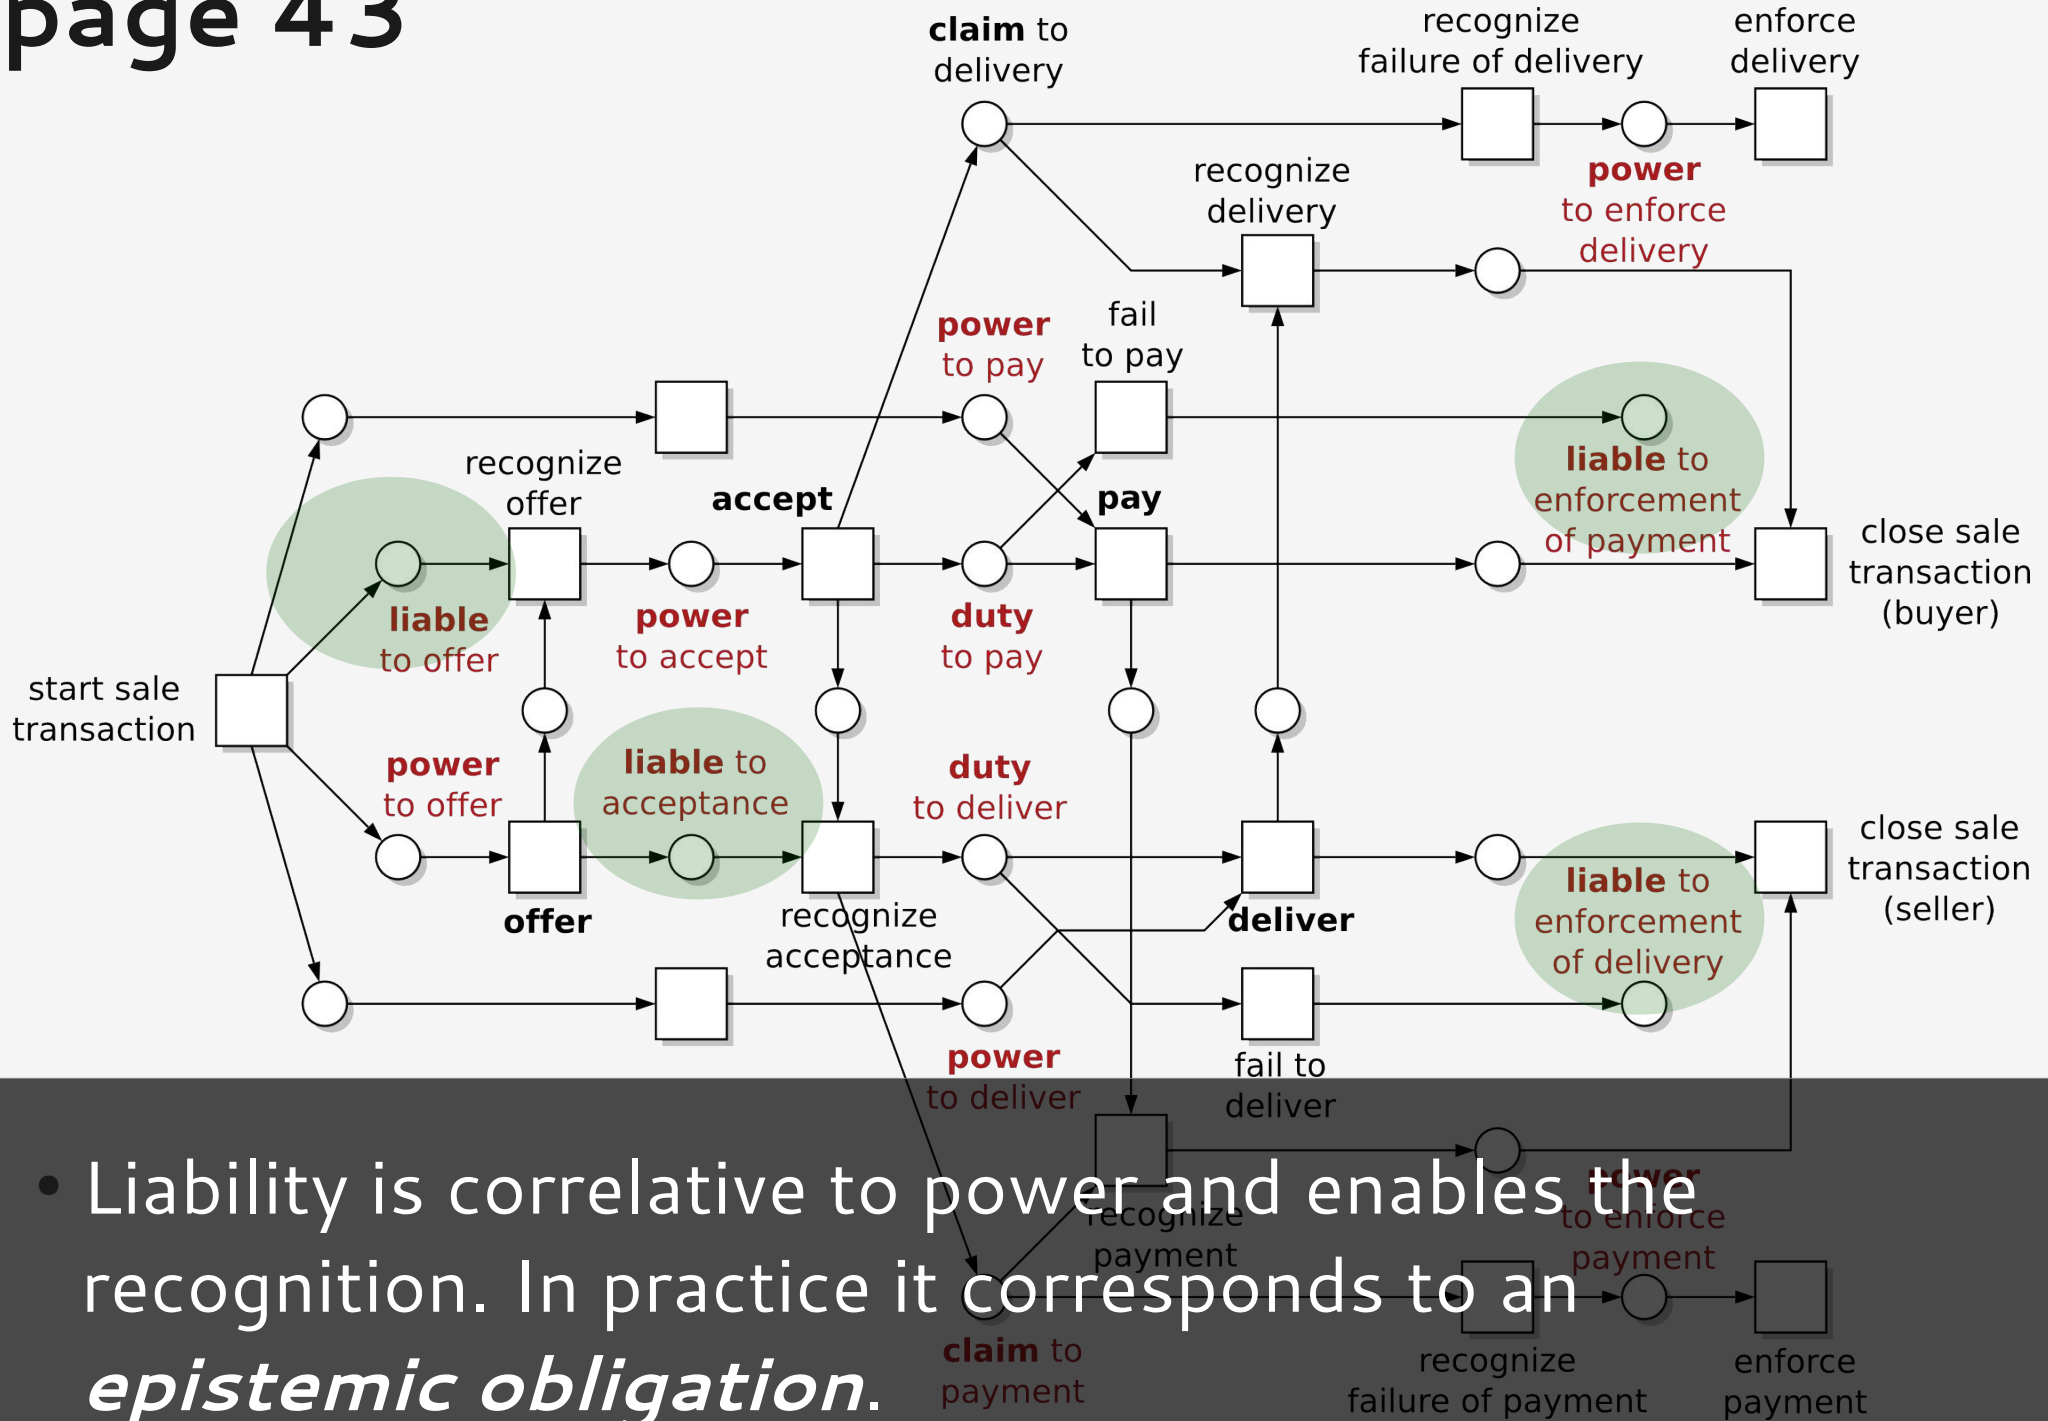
page 43

claim to delivery

recognize failure of delivery

enforce delivery

power to enforce delivery

recognize delivery

power to pay

fail to pay

recognize offer

accept

pay

liable to enforcement of payment

close sale transaction (buyer)

liable to offer

power to accept

duty to pay

start sale transaction

power to offer

liable to acceptance

duty to deliver

close sale transaction (seller)

offer

recognize acceptance

deliver

liable to enforcement of delivery

power to deliver

fail to deliver

recognize payment

power to enforce payment

claim to payment

recognize failure of payment

enforce payment

• Liability is correlative to power and enables the recognition. In practice it corresponds to an *epistemic obligation*.